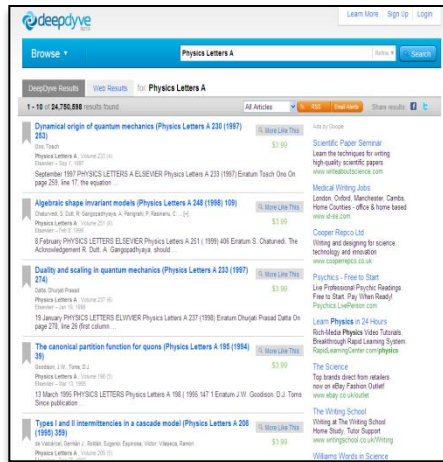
deepdyve beta

Learn More | Sign Up | Login

Browse ▾

Physics Letters A

Refine ▾

Search

DeepDyve Results | Web Results | for: Physics Letters A

1 - 10 of 24,750,598 results found

All Articles

RSS | Email Alerts | Share results

Dynamical origin of quantum mechanics (Physics Letters A 230 (1997) 253)

Dos, Tosch

Physics Letters A , Volume 233 (4)

Elsevier — Sep 1, 1997

September 1997 PHYSICS LETTERS A ELSEVIER Physics Letters A 233 (1997) Erratum Tosch Ono On page 259, line 17, the equation ...

More Like This

$3.99

Algebraic shape invariant models (Physics Letters A 248 (1998) 109)

Chaturvedi, S. Dutt, R. Gangopadhyaya, A. Panigrahi, P. Rasinariu, C. ... [+]

Physics Letters A , Volume 251 (6)

Elsevier — Feb 8, 1999

8 February PHYSICS LETTERS ELSEVIER Physics Letters A 251 ( 1999) 406 Erratum S. Chaturvedi, The Acknowledgement R. Dutt, A. Gangopadhyaya, should ...

More Like This

$3.99

Duality and scaling in quantum mechanics (Physics Letters A 233 (1997) 274)

Datta, Dhurjati Prasad

Physics Letters A , Volume 237 (6)

Elsevier — Jan 19, 1998

19 January PHYSICS LETTERS ELWVIER Physics Letters A 237 (1998) Erratum Dhurjati Prasad Datta On page 378, line 26 (first column ...

More Like This

$3.99

The canonical partition function for quons (Physics Letters A 195 (1994) 39)

Goodison, J.W. Toms, D.J.

Physics Letters A , Volume 198 (5)

Elsevier — Mar 13, 1995

13 March 1995 PHYSICS LETTERS Physics Letters A 198 ( 1995.147 1 Erratum J.W. Goodison, D.J. Toms Since publication ...

More Like This

$3.99

Types I and II intermittencies in a cascade model (Physics Letters A 206 (1995) 359)

de Valcárcel, Germán J., Roldán, Eugenio, Espinosa, Víctor, Vilaseca, Ramon

Physics Letters A , Volume 209 (5)

More Like This

$3.99

Ads by Google

Scientific Paper Seminar
Learn the techniques for writing high-quality scientific papers
www.writeaboutscience.com

Medical Writing Jobs
London, Oxford, Manchester, Cambs. Home Counties - office & home based
www.id-ed.com

Cooper Repco Ltd
Writing and designing for science, technology and innovation
www.cooperrepco.co.uk

Psychics - Free to Start
Live Professional Psychic Readings Free to Start, Pay When Ready!
www.Psychics.LivePerson.com

Learn Physics in 24 Hours
Rich-Media Physics Video Tutorials. Breakthrough Rapid Learning System.
RapidLearningCenter.com/physics

The Science
Top brands direct from retailers now on eBay Fashion Outlet!
www.ebay.co.uk/outlet

The Writing School
Writing at The Writing School Home Study. Tutor Support
www.writingschool.co.uk/Writing

Williams Words in Science